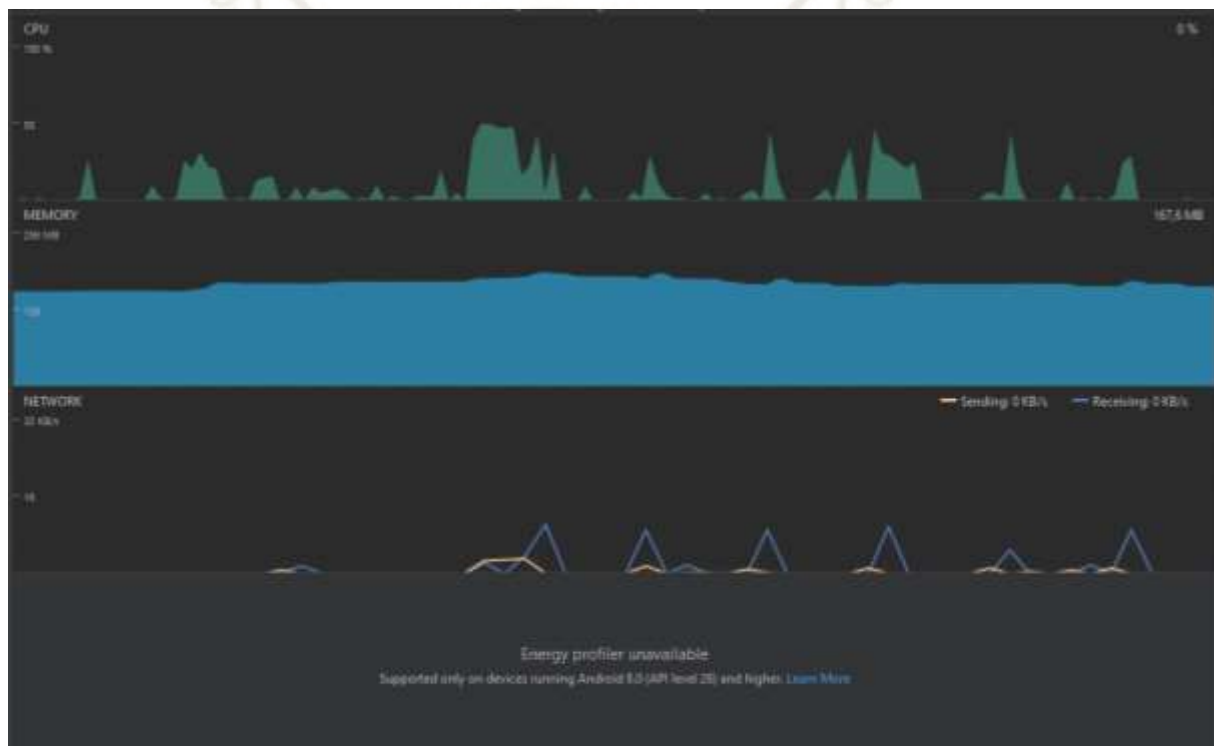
CPU
100 %
0 %
50

MEMORY
256 MB
167,6 MB
128

NETWORK
32 KB/s
Sending: 0 KB/s
Receiving: 0 KB/s
16

Energy profiler unavailable
Supported only on devices running Android 8.0 (API level 26) and higher. Learn More